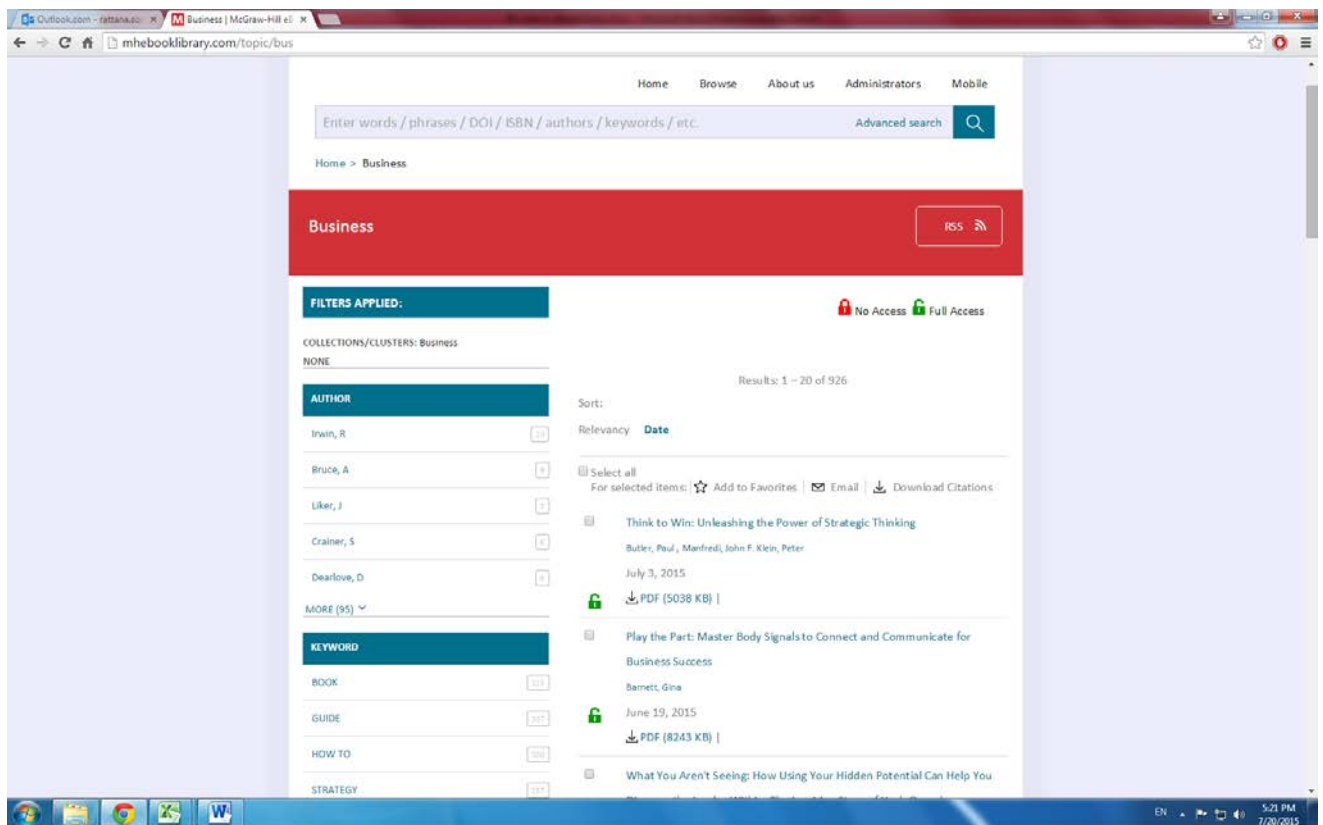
Outlook.com - rattana.s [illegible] ×
Business | McGraw-Hill eB ×

mhebooklibrary.com/topic/bus

Home Browse About us Administrators Mobile

Enter words / phrases / DOI / ISBN / authors / keywords / etc.

Advanced search

Home > Business

Business

RSS

FILTERS APPLIED:

COLLECTIONS/CLUSTERS: Business
NONE

AUTHOR

Irwin, R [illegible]

Bruce, A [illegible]

Liker, J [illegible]

Crainer, S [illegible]

Dearlove, D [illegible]

MORE (95)

KEYWORD

BOOK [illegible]

GUIDE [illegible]

HOW TO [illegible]

STRATEGY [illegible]

No Access Full Access

Results: 1 – 20 of 926

Sort:

Relevancy Date

Select all
For selected items: Add to Favorites | Email | Download Citations

Think to Win: Unleashing the Power of Strategic Thinking
Butler, Paul , Manfredi, John F. Klein, Peter
July 3, 2015
PDF (5038 KB) |

Play the Part: Master Body Signals to Connect and Communicate for Business Success
Barnett, Gina
June 19, 2015
PDF (8243 KB) |

What You Aren't Seeing: How Using Your Hidden Potential Can Help You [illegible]

EN 5:21 PM 7/20/2015